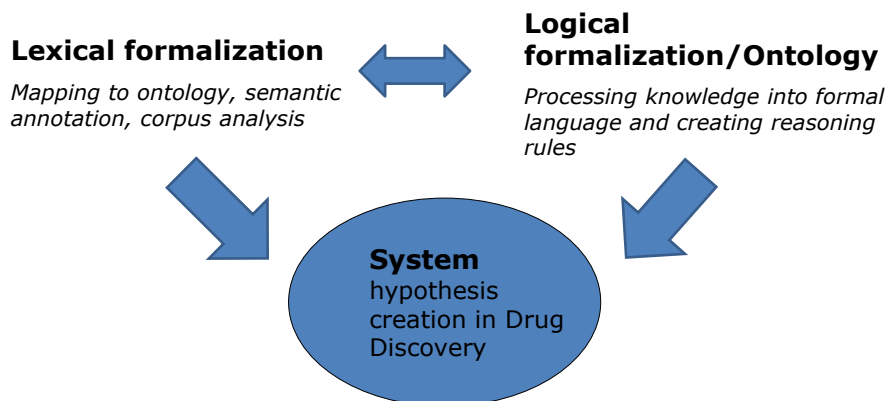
Lexical formalization

Mapping to ontology, semantic annotation, corpus analysis

Logical formalization/Ontology

Processing knowledge into formal language and creating reasoning rules

System
hypothesis creation in Drug Discovery